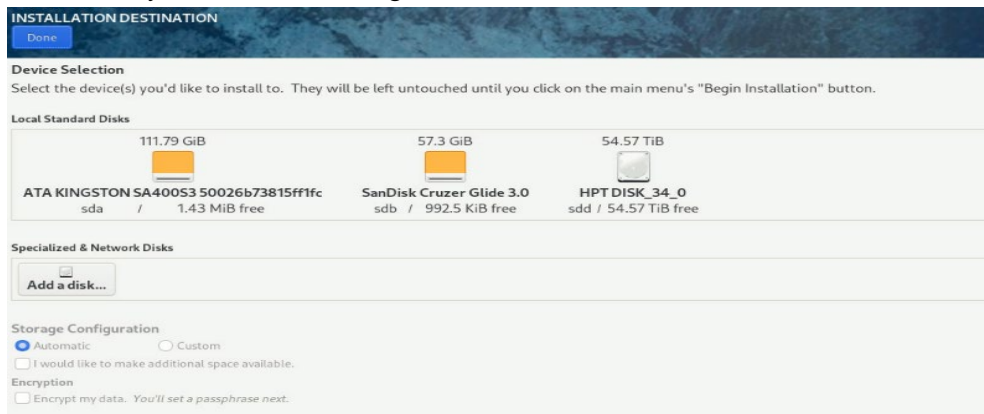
INSTALLATION DESTINATION

Done

Device Selection

Select the device(s) you'd like to install to. They will be left untouched until you click on the main menu's "Begin Installation" button.

Local Standard Disks

111.79 GiB

ATA KINGSTON SA400S3 50026b73815ff1fc

sda / 1.43 MiB free

57.3 GiB

SanDisk Cruzer Glide 3.0

sdb / 992.5 KiB free

54.57 TiB

HPT DISK_34_0

sdd / 54.57 TiB free

Specialized & Network Disks

Add a disk...

Storage Configuration

Automatic

Custom

I would like to make additional space available.

Encryption

Encrypt my data. You'll set a passphrase next.